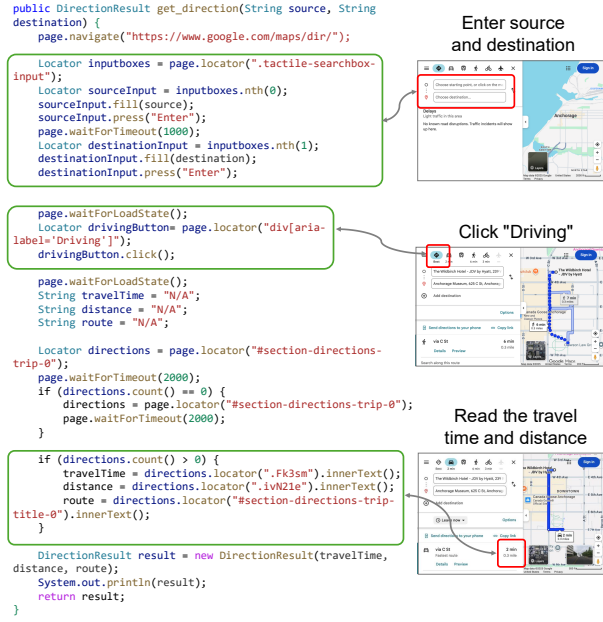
public DirectionResult get_direction(String source, String destination) {
    page.navigate("https://www.google.com/maps/dir/");

    Locator inputboxes = page.locator(".tactile-searchbox-input");
    Locator sourceInput = inputboxes.nth(0);
    sourceInput.fill(source);
    sourceInput.press("Enter");
    page.waitForTimeout(1000);
    Locator destinationInput = inputboxes.nth(1);
    destinationInput.fill(destination);
    destinationInput.press("Enter");

    page.waitForLoadState();
    Locator drivingButton= page.locator("div[aria-label='Driving']");
    drivingButton.click();

    page.waitForLoadState();
    String travelTime = "N/A";
    String distance = "N/A";
    String route = "N/A";

    Locator directions = page.locator("#section-directions-trip-0");
    page.waitForTimeout(2000);
    if (directions.count() == 0) {
        directions = page.locator("#section-directions-trip-0");
        page.waitForTimeout(2000);
    }

    if (directions.count() > 0) {
        travelTime = directions.locator(".Fk3sm").innerText();
        distance = directions.locator(".ivN21e").innerText();
        route = directions.locator("#section-directions-trip-title-0").innerText();
    }

    DirectionResult result = new DirectionResult(travelTime, distance, route);
    System.out.println(result);
    return result;
}

Enter source and destination

Click "Driving"

Read the travel time and distance

Choose starting point, or click on the map
Choose destination...
Delays
Light traffic in this area
No known road disruptions. Traffic incidents will show up here.
Anchorage
Sign in

The Wildbirch Hotel - JDV by Hyatt
Anchorage Museum, 625 C St, Anchorage
Add destination
Options
Send directions to your phone
Copy link
via C St
6 min
0.3 mile
Details
Preview

Best
3 min
2 min
Lit or now
Fastest route
DOWNTOWN